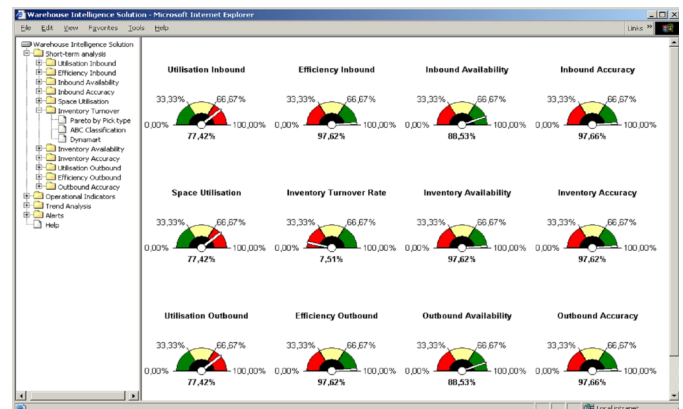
Warehouse Intelligence Solution - Microsoft Internet Explorer

File Edit View Favorites Tools Help

Links »

Warehouse Intelligence Solution
Short-term analysis
Utilisation Inbound
Efficiency Inbound
Inbound Availability
Inbound Accuracy
Space Utilisation
Inventory Turnover
Pareto by Pick type
ABC Classification
Dynamart
Inventory Availability
Inventory Accuracy
Utilisation Outbound
Efficiency Outbound
Outbound Accuracy
Operational Indicators
Trend Analysis
Alerts
Help

Utilisation Inbound
33,33% 66,67%
0,00% 100,00%
77,42%

Efficiency Inbound
33,33% 66,67%
0,00% 100,00%
97,62%

Inbound Availability
33,33% 66,67%
0,00% 100,00%
88,53%

Inbound Accuracy
33,33% 66,67%
0,00% 100,00%
97,66%

Space Utilisation
33,33% 66,67%
0,00% 100,00%
77,42%

Inventory Turnover Rate
33,33% 66,67%
0,00% 100,00%
7,51%

Inventory Availability
33,33% 66,67%
0,00% 100,00%
97,62%

Inventory Accuracy
33,33% 66,67%
0,00% 100,00%
97,62%

Utilisation Outbound
33,33% 66,67%
0,00% 100,00%
77,42%

Efficiency Outbound
33,33% 66,67%
0,00% 100,00%
97,62%

Outbound Availability
33,33% 66,67%
0,00% 100,00%
88,53%

Outbound Accuracy
33,33% 66,67%
0,00% 100,00%
97,66%

Local intranet